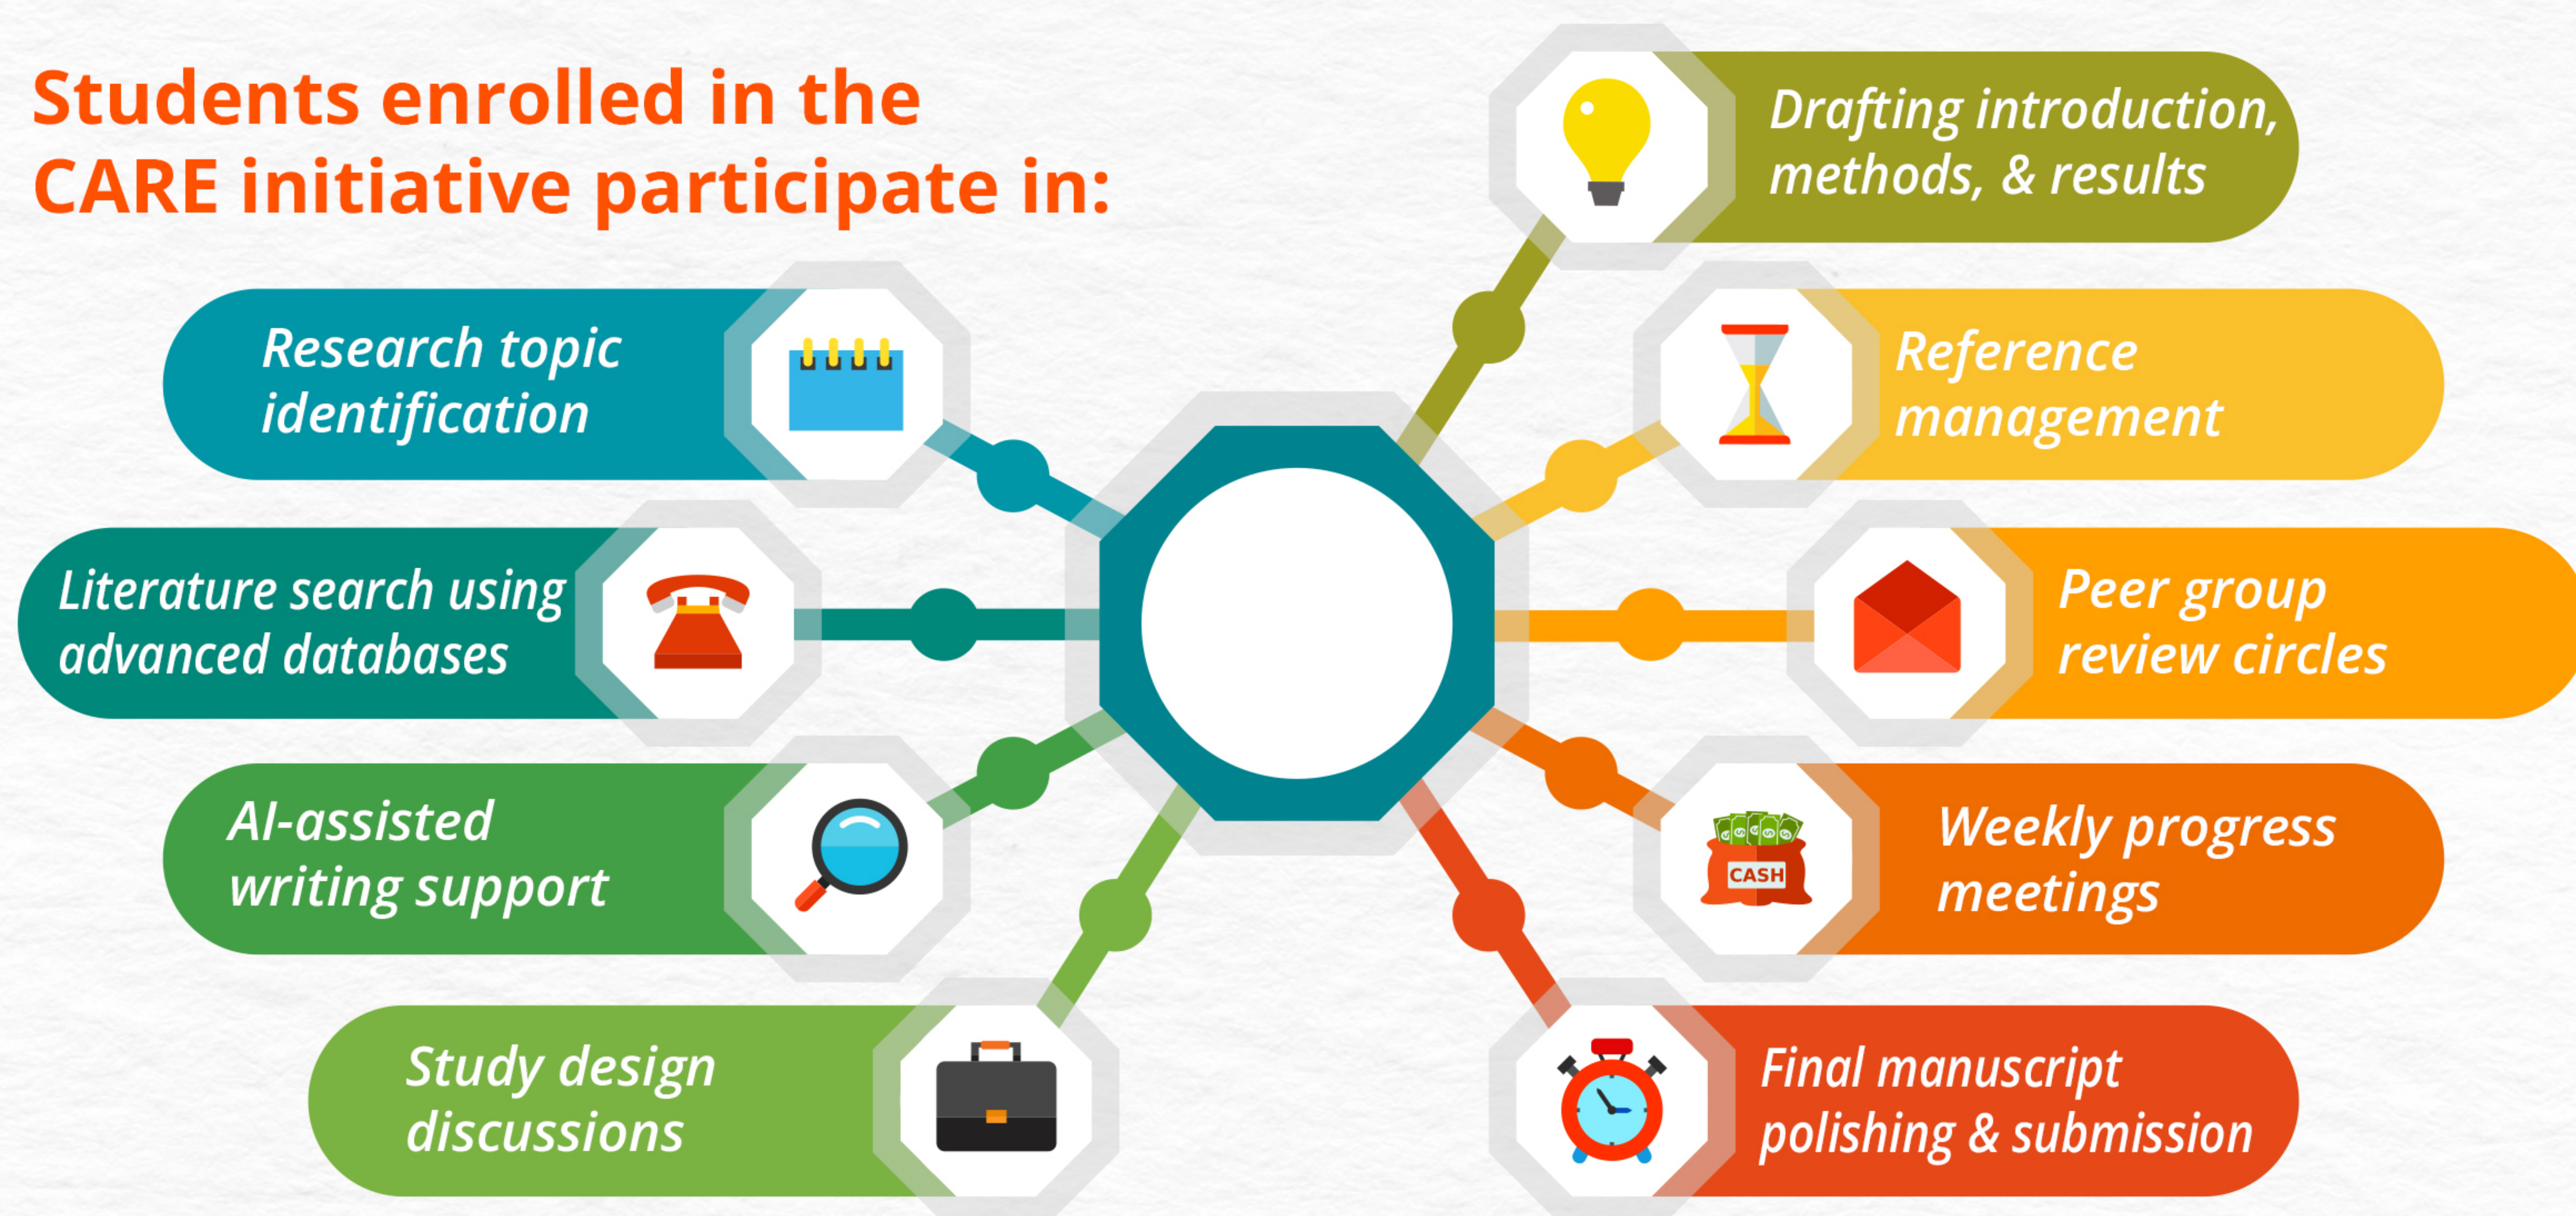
Students enrolled in the CARE initiative participate in:

Research topic identification

Literature search using advanced databases

AI-assisted writing support

Study design discussions

Drafting introduction, methods, & results

Reference management

Peer group review circles

CASH

Weekly progress meetings

Final manuscript polishing & submission